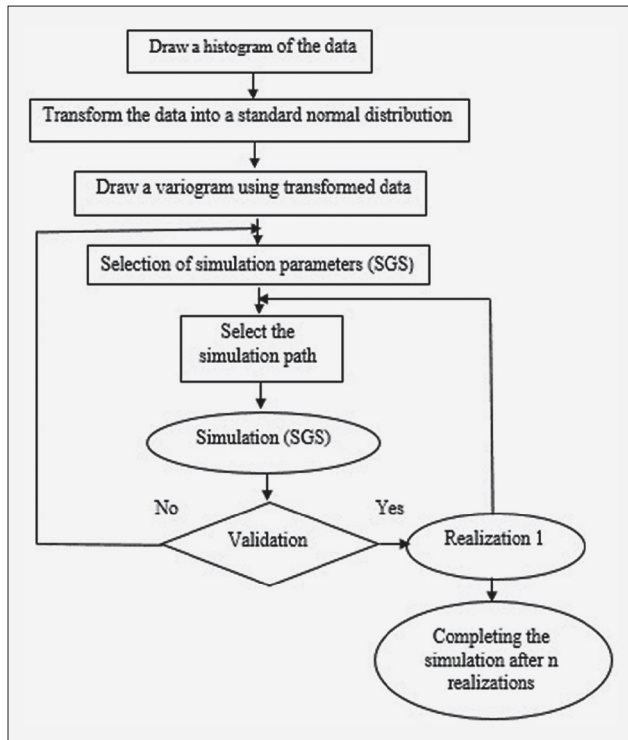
Draw a histogram of the data

Transform the data into a standard normal distribution

Draw a variogram using transformed data

Selection of simulation parameters (SGS)

Select the simulation path

Simulation (SGS)

No

Yes

Validation

Realization 1

Completing the simulation after n realizations